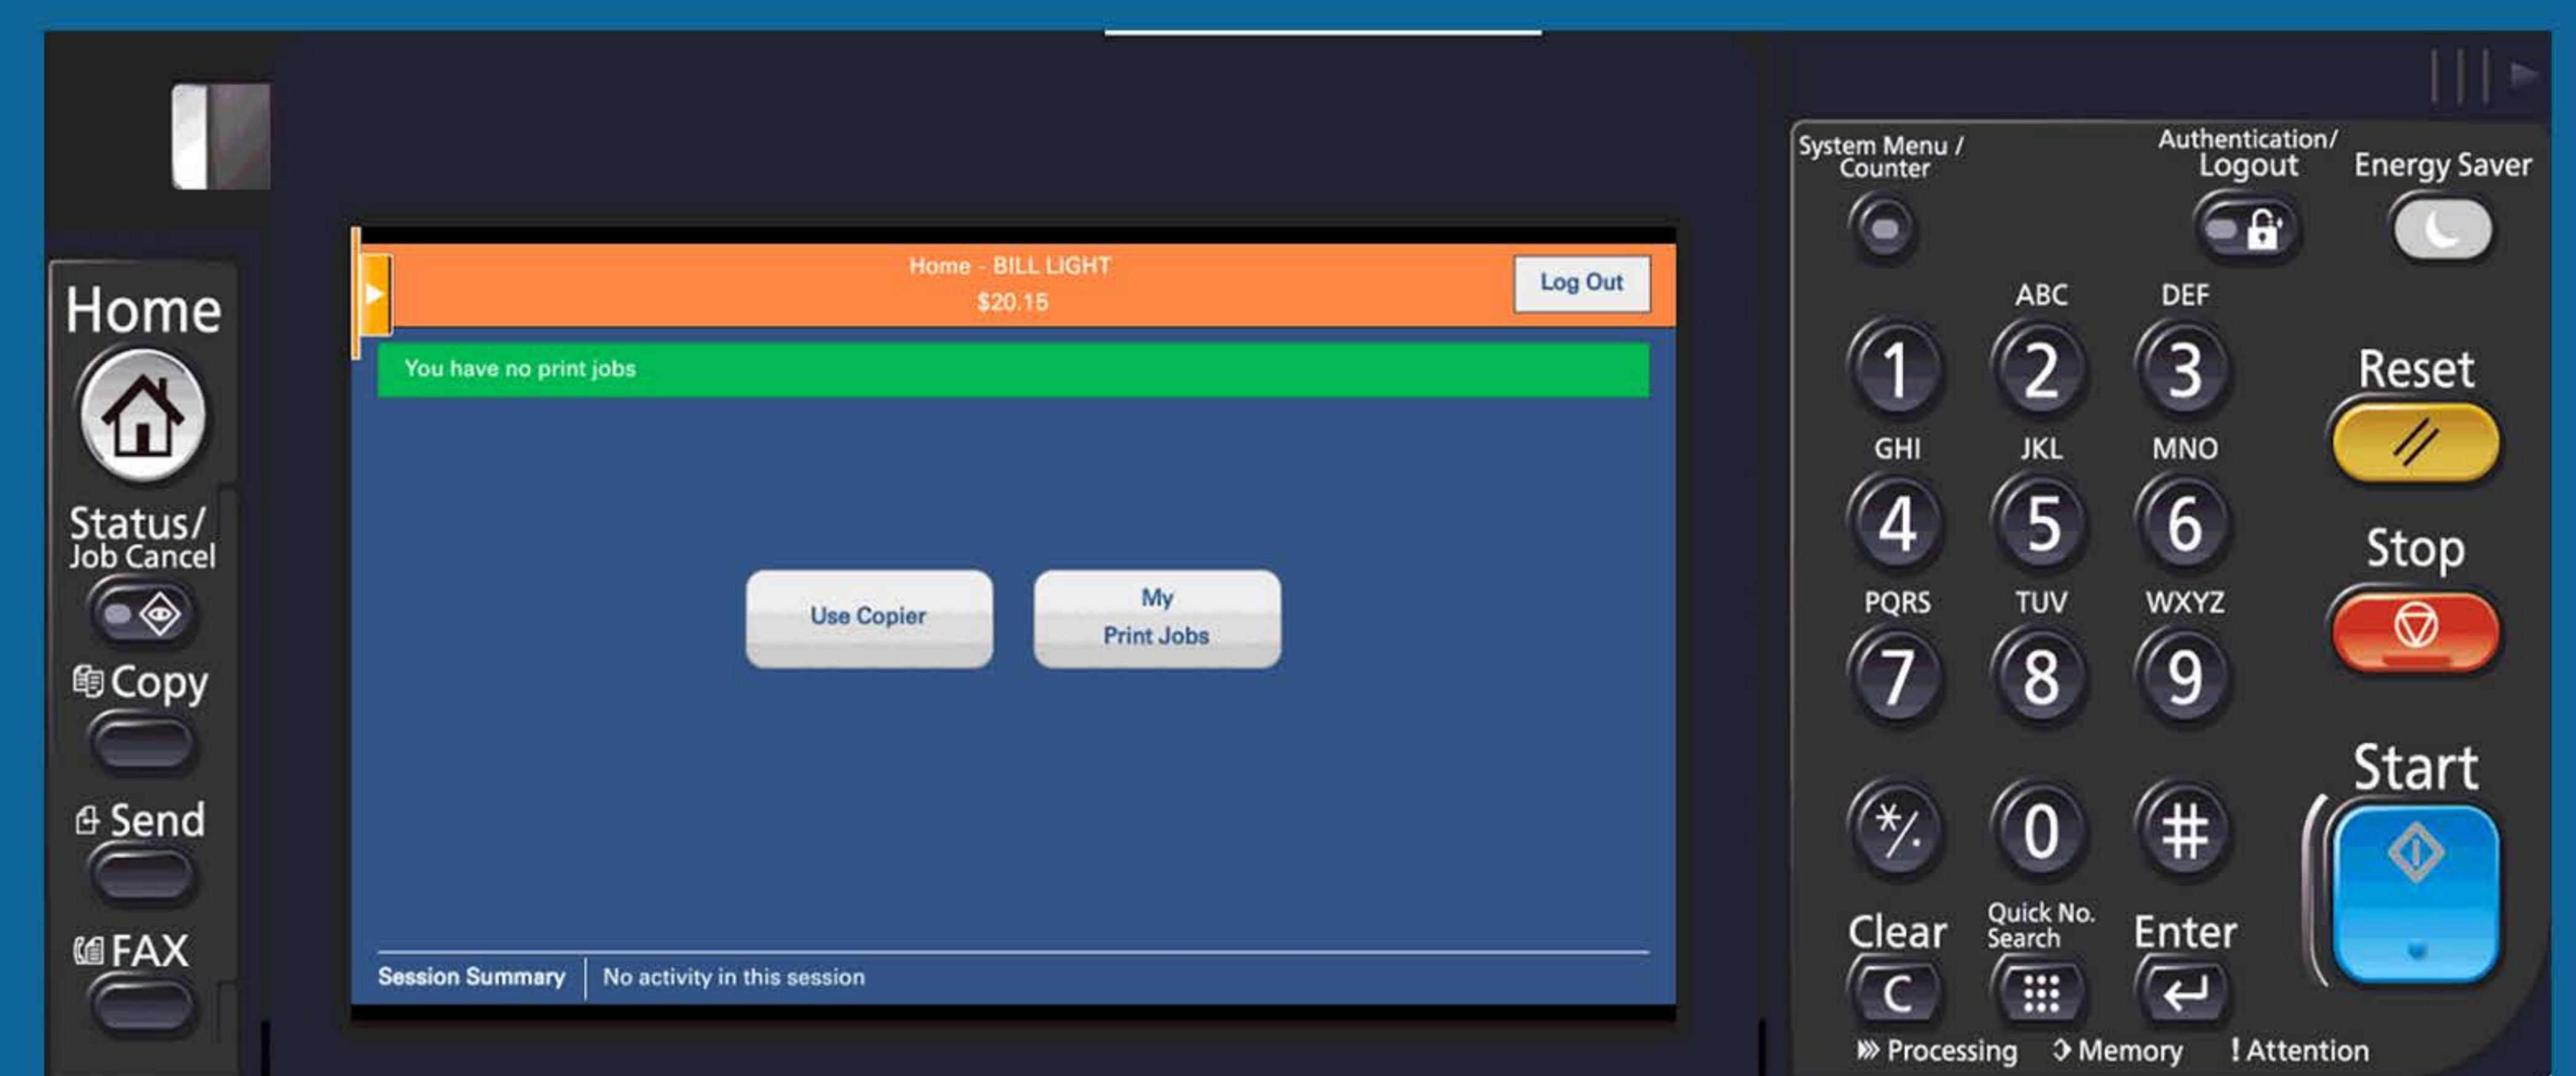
Home

Status/
Job Cancel

Copy

Send

FAX

Home - BILL LIGHT
$20.15

Log Out

You have no print jobs

Use Copier

My
Print Jobs

Session Summary | No activity in this session

System Menu /
Counter

Authentication/
Logout

Energy Saver

1 ABC 2 DEF 3

Reset

GHI 4 JKL 5 MNO 6

Stop

PQRS 7 TUV 8 WXYZ 9

Start

*/. 0 #

Clear C

Quick No.
Search

Enter

Processing Memory ! Attention